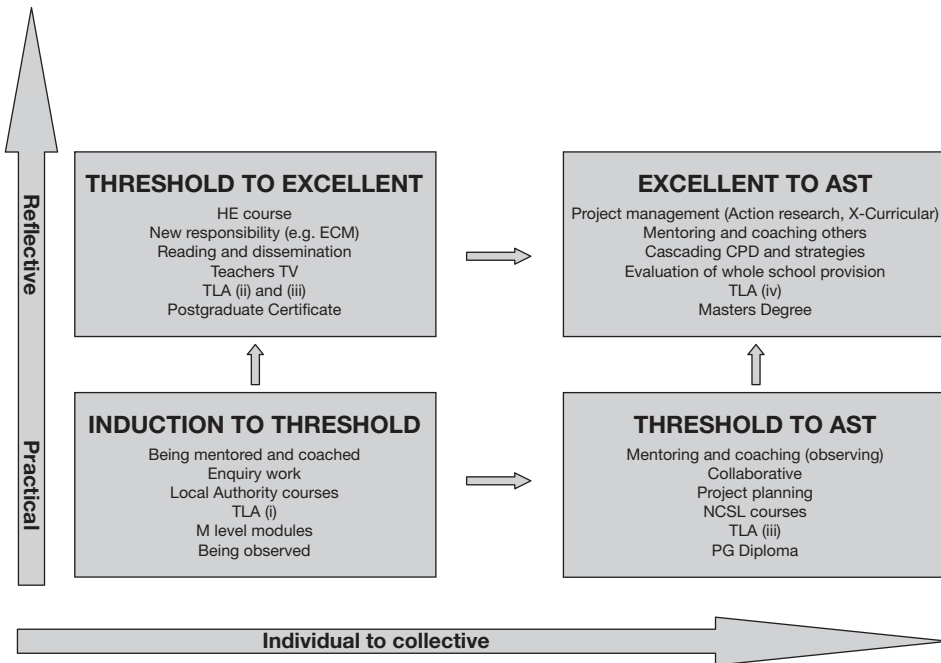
Reflective

Practical

THRESHOLD TO EXCELLENT
HE course
New responsibility (e.g. ECM)
Reading and dissemination
Teachers TV
TLA (ii) and (iii)
Postgraduate Certificate

EXCELLENT TO AST
Project management (Action research, X-Curricular)
Mentoring and coaching others
Cascading CPD and strategies
Evaluation of whole school provision
TLA (iv)
Masters Degree

INDUCTION TO THRESHOLD
Being mentored and coached
Enquiry work
Local Authority courses
TLA (i)
M level modules
Being observed

THRESHOLD TO AST
Mentoring and coaching (observing)
Collaborative
Project planning
NCSL courses
TLA (iii)
PG Diploma

Individual to collective